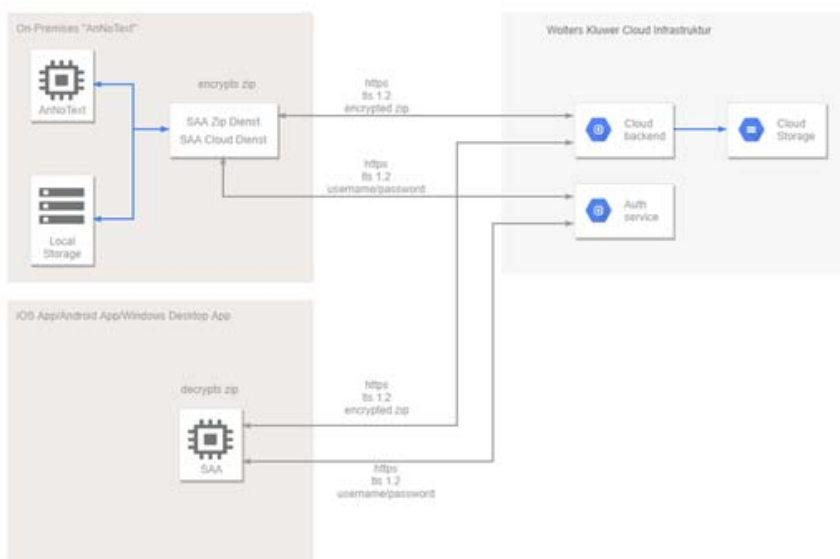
On-Premises "AnNoText"

AnNoText

Local Storage

encrypts zip

SAA Zip Dienst
SAA Cloud Dienst

https
tls 1.2
encrypted zip

https
tls 1.2
username/password

Wolters Kluwer Cloud Infrastruktur

Cloud backend

Cloud Storage

Auth service

iOS App/Android App/Windows Desktop App

decrypts zip

SAA

https
tls 1.2
encrypted zip

https
tls 1.2
username/password